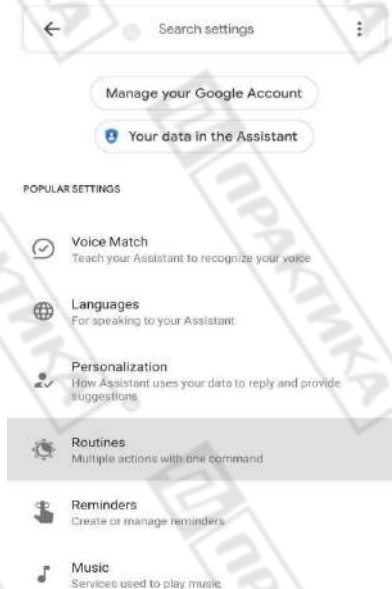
Search settings

Manage your Google Account

Your data in the Assistant

POPULAR SETTINGS

Voice Match
Teach your Assistant to recognize your voice

Languages
For speaking to your Assistant

Personalization
How Assistant uses your data to reply and provide suggestions

Routines
Multiple actions with one command

Reminders
Create or manage reminders

Music
Services used to play music

ПРАКТИКА